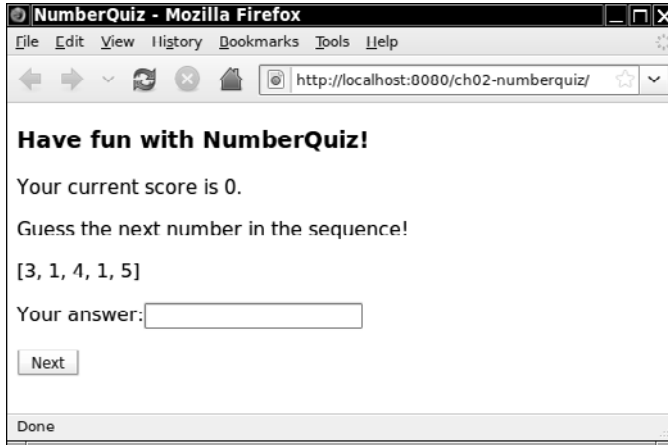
NumberQuiz - Mozilla Firefox

File Edit View History Bookmarks Tools Help

http://localhost:8080/ch02-numberquiz/

**Have fun with NumberQuiz!**

Your current score is 0.

Guess the next number in the sequence!

[3, 1, 4, 1, 5]

Your answer:

Next

Done